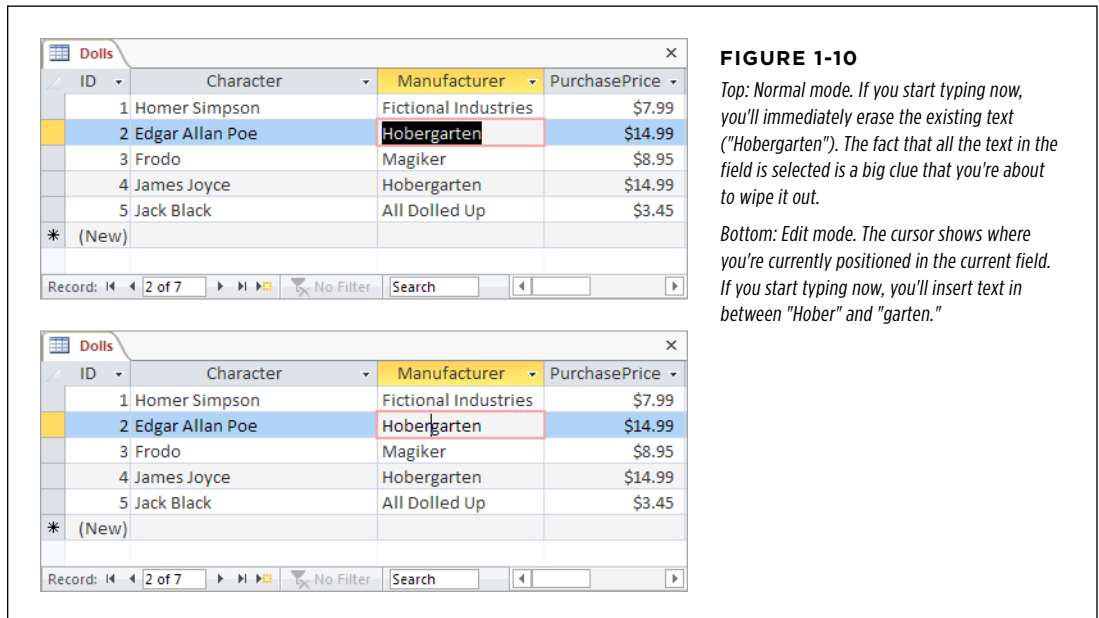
Dolls

×

| ID | Character | Manufacturer | PurchasePrice |
|---|---|---|---|
| 1 | Homer Simpson | Fictional Industries | $7.99 |
| 2 | Edgar Allan Poe | Hobergarten | $14.99 |
| 3 | Frodo | Magiker | $8.95 |
| 4 | James Joyce | Hobergarten | $14.99 |
| 5 | Jack Black | All Dolled Up | $3.45 |
| (New) | | | |

Record: 2 of 7 No Filter Search

Dolls

×

| ID | Character | Manufacturer | PurchasePrice |
|---|---|---|---|
| 1 | Homer Simpson | Fictional Industries | $7.99 |
| 2 | Edgar Allan Poe | Hobergarten | $14.99 |
| 3 | Frodo | Magiker | $8.95 |
| 4 | James Joyce | Hobergarten | $14.99 |
| 5 | Jack Black | All Dolled Up | $3.45 |
| (New) | | | |

Record: 2 of 7 No Filter Search

FIGURE 1-10

Top: Normal mode. If you start typing now, you'll immediately erase the existing text ("Hobergarten"). The fact that all the text in the field is selected is a big clue that you're about to wipe it out.

Bottom: Edit mode. The cursor shows where you're currently positioned in the current field. If you start typing now, you'll insert text in between "Hober" and "garten."